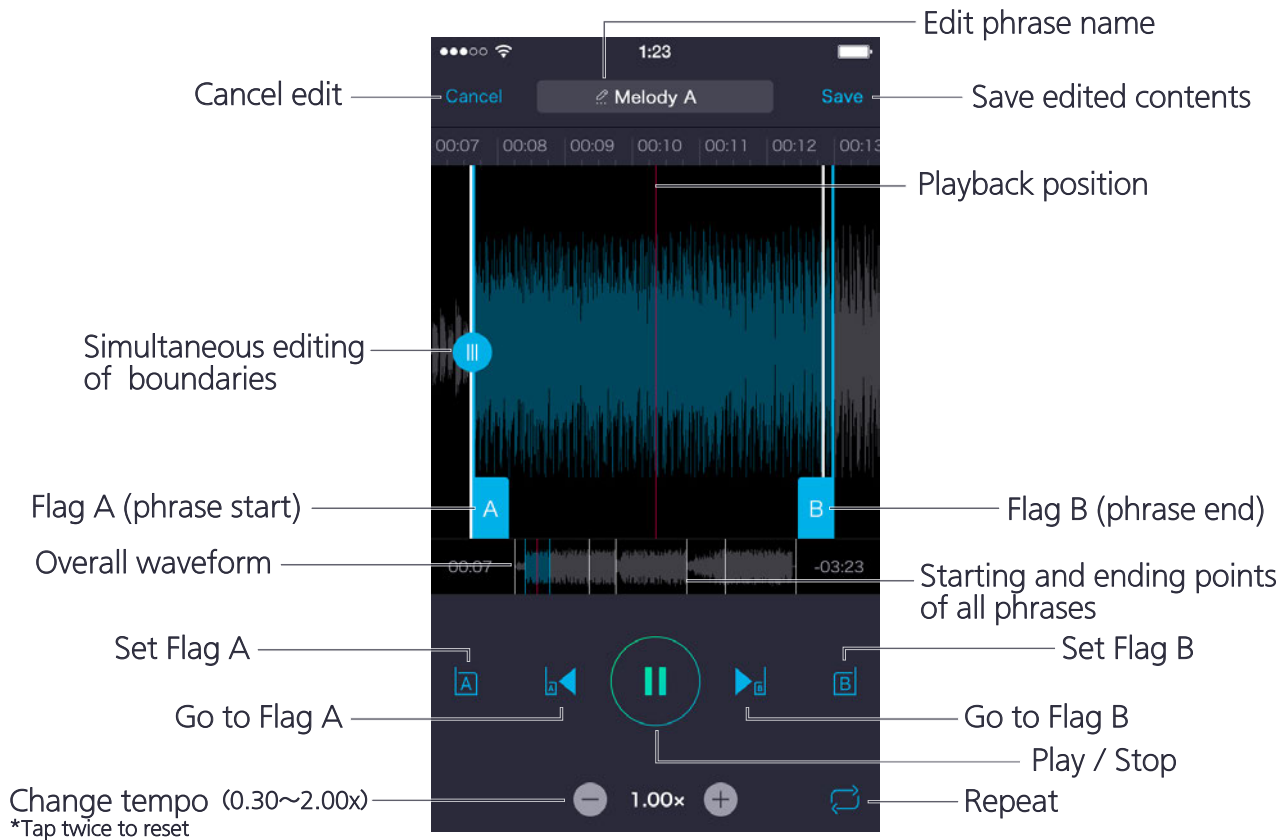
Edit phrase name

1:23

Cancel edit

Cancel

Melody A

Save

Save edited contents

00:07 00:08 00:09 00:10 00:11 00:12 00:13

Playback position

Simultaneous editing of boundaries

Flag A (phrase start)

A

B

Flag B (phrase end)

Overall waveform

00:07

-03:23

Starting and ending points of all phrases

Set Flag A

Set Flag B

Go to Flag A

Go to Flag B

Play / Stop

Change tempo (0.30~2.00x)
*Tap twice to reset

1.00x

Repeat